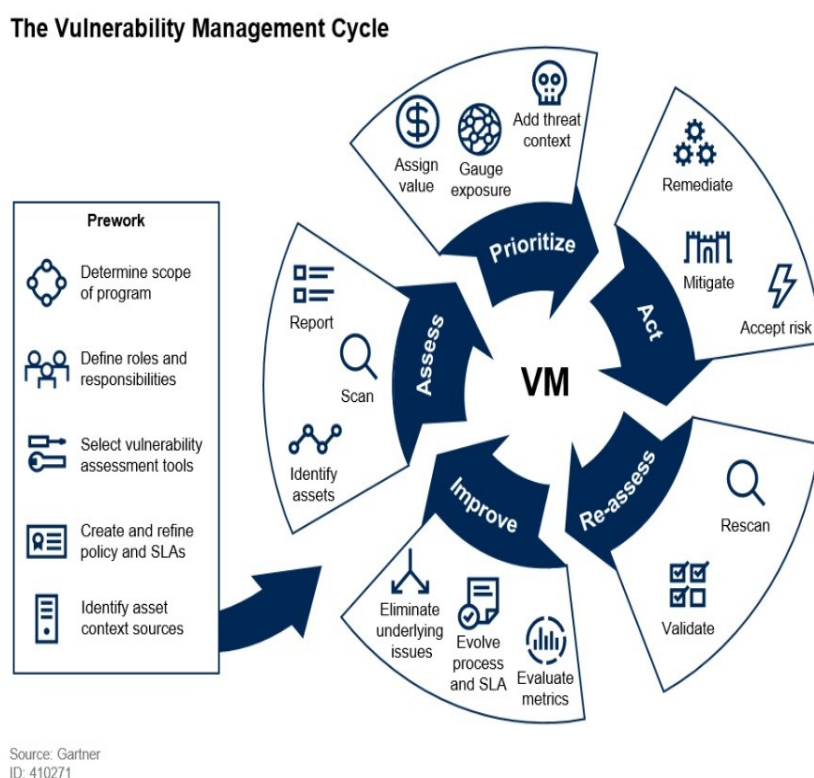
The Vulnerability Management Cycle

Prework

Determine scope of program

Define roles and responsibilities

Select vulnerability assessment tools

Create and refine policy and SLAs

Identify asset context sources

Assess

Report

Scan

Identify assets

Prioritize

Assign value

Gauge exposure

Add threat context

Act

Remediate

Mitigate

Accept risk

VM

Re-assess

Rescan

Validate

Improve

Eliminate underlying issues

Evolve process and SLA

Evaluate metrics

Source: Gartner
ID: 410271